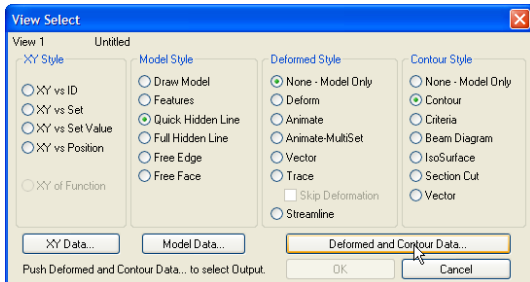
View Select

View 1 Untitled

XY Style
XY vs ID
XY vs Set
XY vs Set Value
XY vs Position
XY of Function

Model Style
Draw Model
Features
Quick Hidden Line
Full Hidden Line
Free Edge
Free Face

Deformed Style
None - Model Only
Deform
Animate
Animate-MultiSet
Vector
Trace
Skip Deformation
Streamline

Contour Style
None - Model Only
Contour
Criteria
Beam Diagram
IsoSurface
Section Cut
Vector

XY Data...
Model Data...
Deformed and Contour Data...

Push Deformed and Contour Data... to select Output.

OK
Cancel